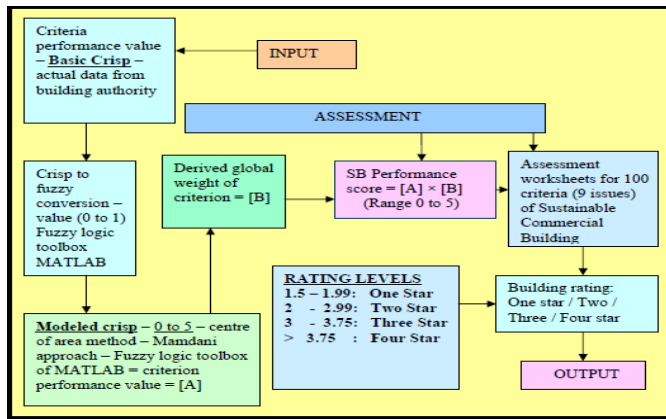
Criteria performance value – Basic Crisp – actual data from building authority

INPUT

ASSESSMENT

Crisp to fuzzy conversion – value (0 to 1) Fuzzy logic toolbox MATLAB

Derived global weight of criterion = [B]

SB Performance score = [A] × [B] (Range 0 to 5)

Assessment worksheets for 100 criteria (9 issues) of Sustainable Commercial Building

RATING LEVELS
1.5 – 1.99: One Star
2 - 2.99: Two Star
3 - 3.75: Three Star
> 3.75 : Four Star

Building rating: One star / Two / Three / Four star

Modeled crisp – 0 to 5 – centre of area method – Mamdani approach – Fuzzy logic toolbox of MATLAB = criterion performance value = [A]

OUTPUT